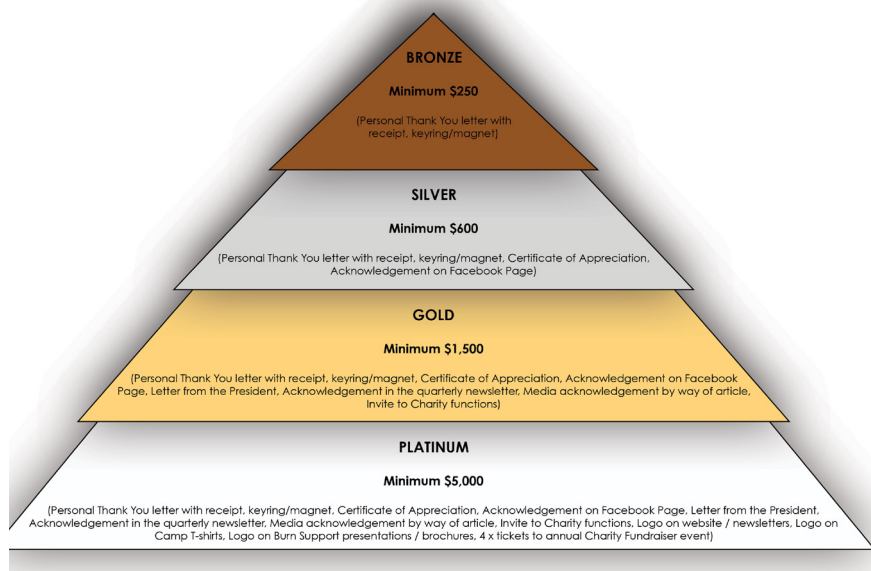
BRONZE

Minimum $250

(Personal Thank You letter with receipt, keyring/magnet)

SILVER

Minimum $600

(Personal Thank You letter with receipt, keyring/magnet, Certificate of Appreciation, Acknowledgement on Facebook Page)

GOLD

Minimum $1,500

(Personal Thank You letter with receipt, keyring/magnet, Certificate of Appreciation, Acknowledgement on Facebook Page, Letter from the President, Acknowledgement in the quarterly newsletter, Media acknowledgement by way of article, Invite to Charity functions)

PLATINUM

Minimum $5,000

(Personal Thank You letter with receipt, keyring/magnet, Certificate of Appreciation, Acknowledgement on Facebook Page, Letter from the President, Acknowledgement in the quarterly newsletter, Media acknowledgement by way of article, Invite to Charity functions, Logo on website / newsletters, Logo on Camp T-shirts, Logo on Burn Support presentations / brochures, 4 x tickets to annual Charity Fundraiser event)